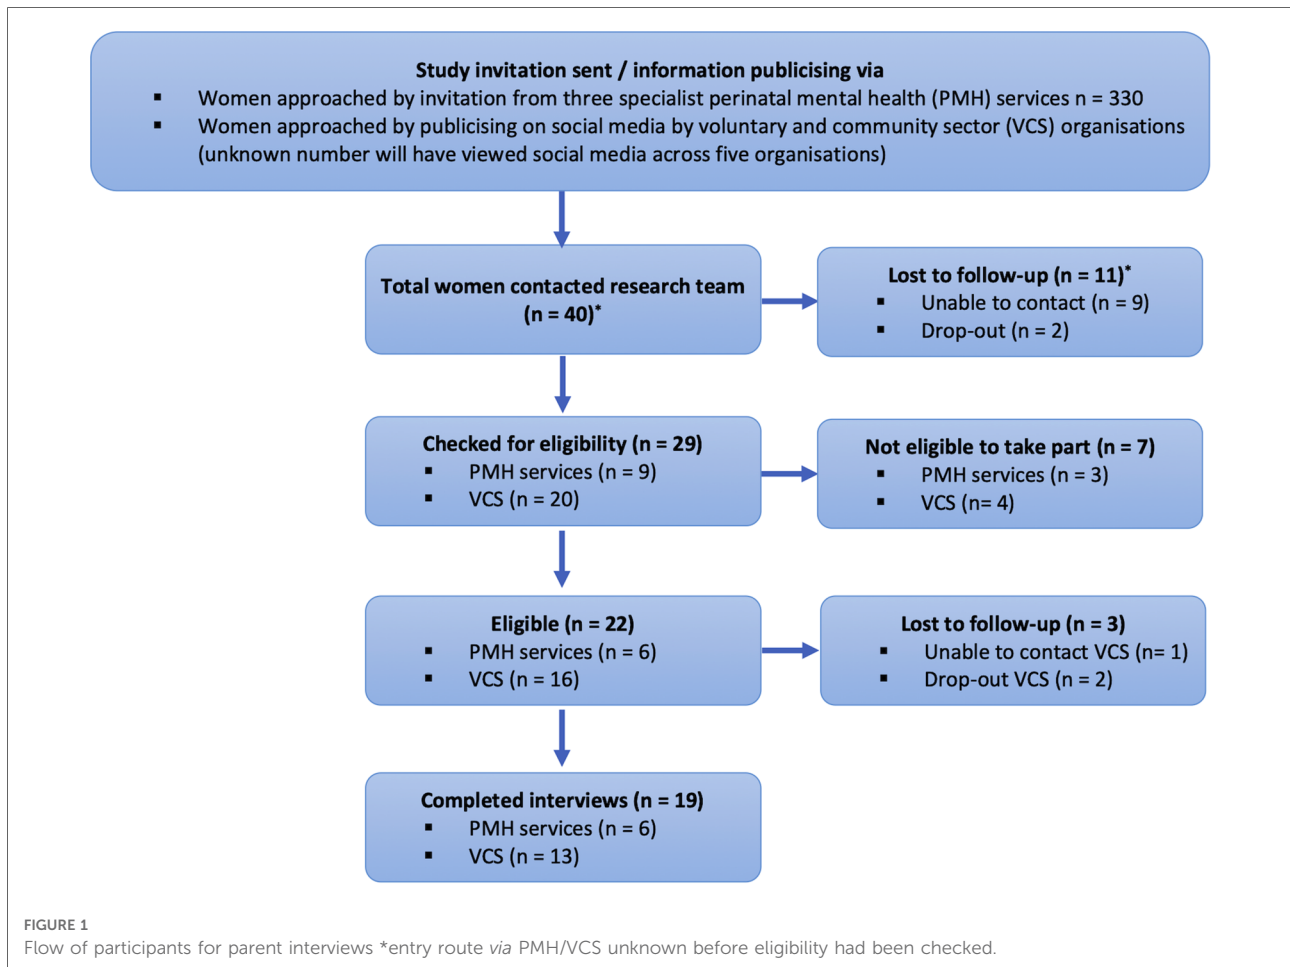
**Study invitation sent / information publicising via**

- Women approached by invitation from three specialist perinatal mental health (PMH) services n = 330
- Women approached by publicising on social media by voluntary and community sector (VCS) organisations (unknown number will have viewed social media across five organisations)

**Total women contacted research team (n = 40)***

**Lost to follow-up (n = 11)***
- Unable to contact (n = 9)
- Drop-out (n = 2)

**Checked for eligibility (n = 29)**
- PMH services (n = 9)
- VCS (n = 20)

**Not eligible to take part (n = 7)**
- PMH services (n = 3)
- VCS (n= 4)

**Eligible (n = 22)**
- PMH services (n = 6)
- VCS (n = 16)

**Lost to follow-up (n = 3)**
- Unable to contact VCS (n= 1)
- Drop-out VCS (n = 2)

**Completed interviews (n = 19)**
- PMH services (n = 6)
- VCS (n = 13)

FIGURE 1
Flow of participants for parent interviews *entry route *via* PMH/VCS unknown before eligibility had been checked.